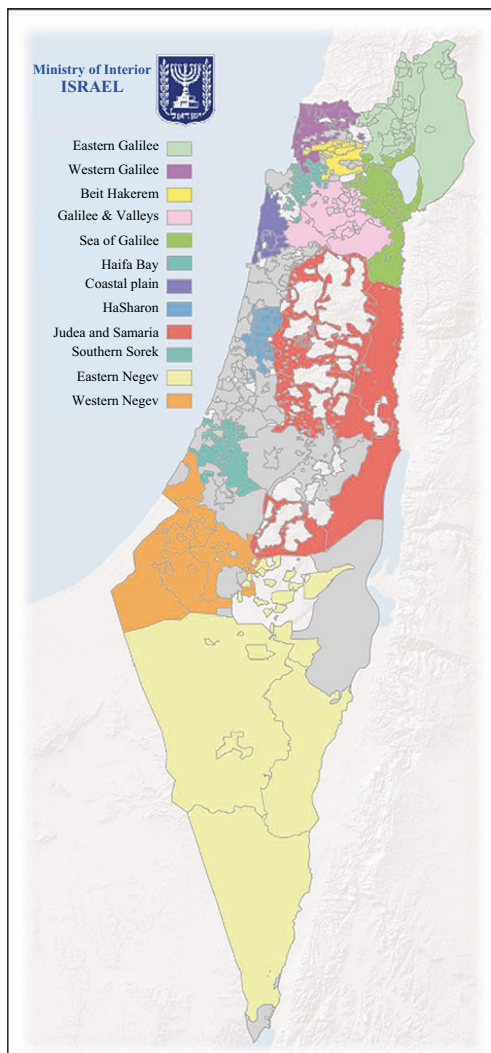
Ministry of Interior
ISRAEL

Eastern Galilee
Western Galilee
Beit Hakerem
Galilee & Valleys
Sea of Galilee
Haifa Bay
Coastal plain
HaSharon
Judea and Samaria
Southern Sorek
Eastern Negev
Western Negev